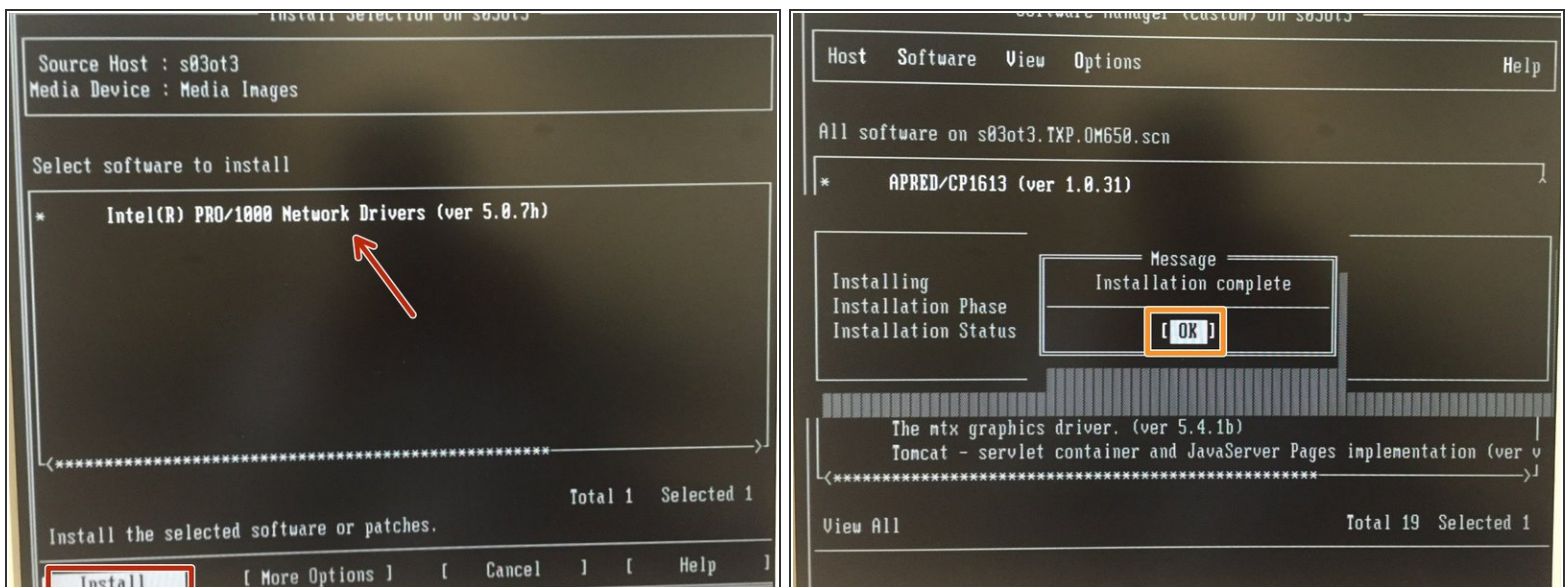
Install Selection on s03ot3

Source Host : s03ot3
Media Device : Media Images

Select software to install

* Intel(R) PRO/1000 Network Drivers (ver 5.0.7h)

<*****************************************************>

Total 1 Selected 1

Install the selected software or patches.

Install [ More Options ] [ Cancel ] [ Help ]

Software Manager (Custom) on s03ot3

Host Software View Options Help

All software on s03ot3.TXP.OM650.scn

* APRED/CP1613 (ver 1.0.31)

Installing
Installation Phase
Installation Status

Message
Installation complete

[ OK ]

The mtx graphics driver. (ver 5.4.1b)
Tomcat - servlet container and JavaServer Pages implementation (ver v

<*********************************************>

View All Total 19 Selected 1